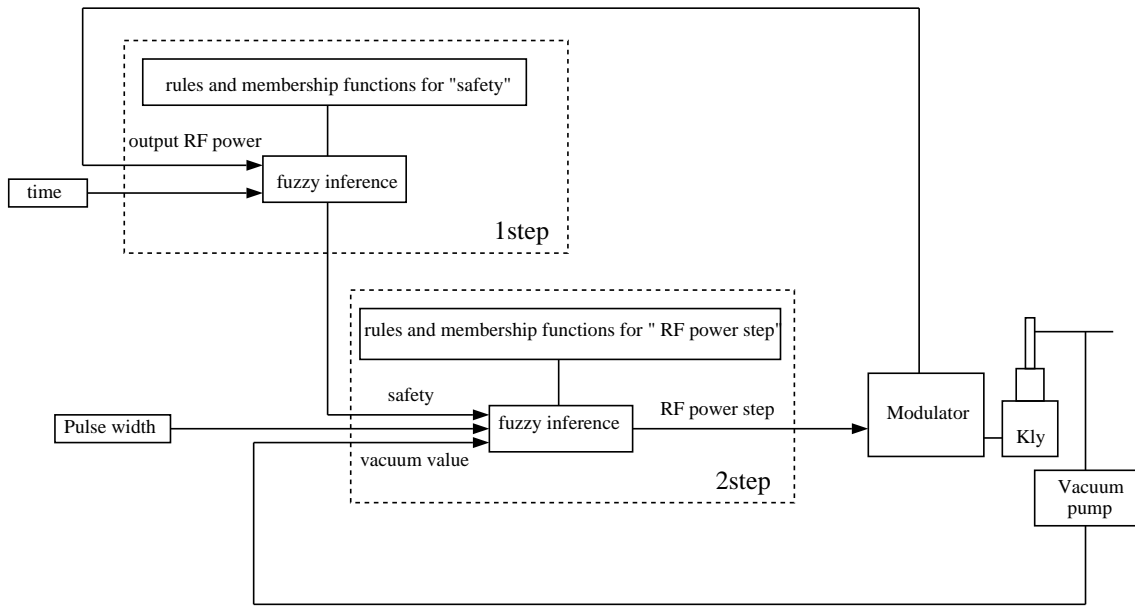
rules and membership functions for "safety"

output RF power

time

fuzzy inference

1step

rules and membership functions for " RF power step"

safety

Pulse width

fuzzy inference

RF power step

vacuum value

2step

Modulator

Kly

Vacuum pump